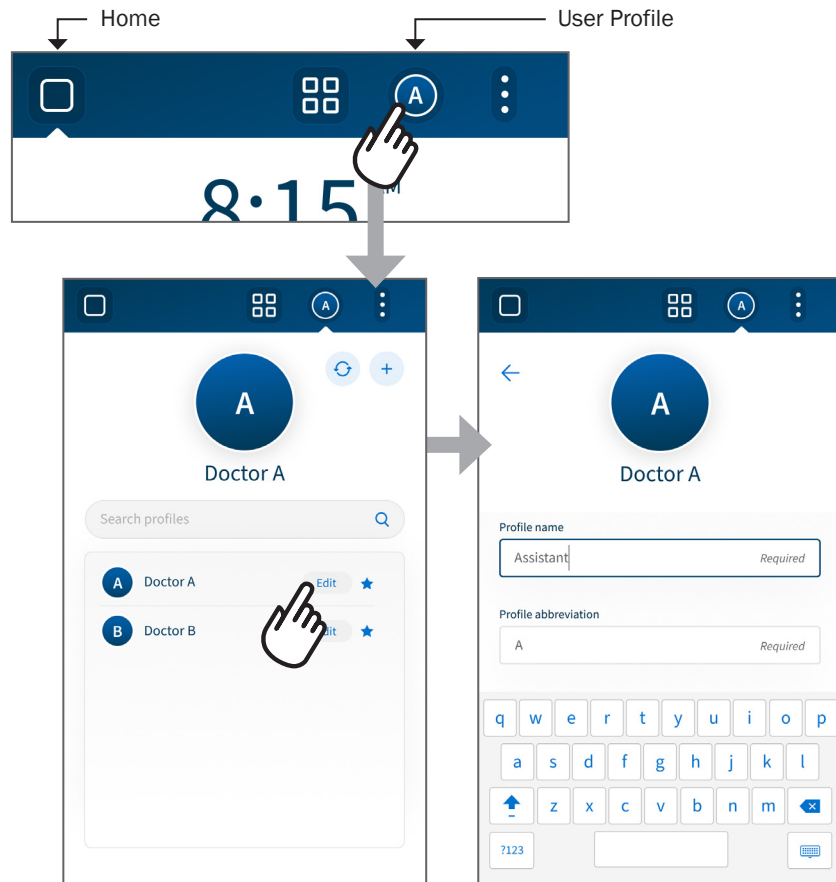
Home

User Profile

A

8:15

A

A

Doctor A

Search profiles

A Doctor A Edit

B Doctor B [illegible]dit

A

A

Doctor A

Profile name

Assistant Required

Profile abbreviation

A Required

q w e r t y u i o p

a s d f g h j k l

z x c v b n m

?123